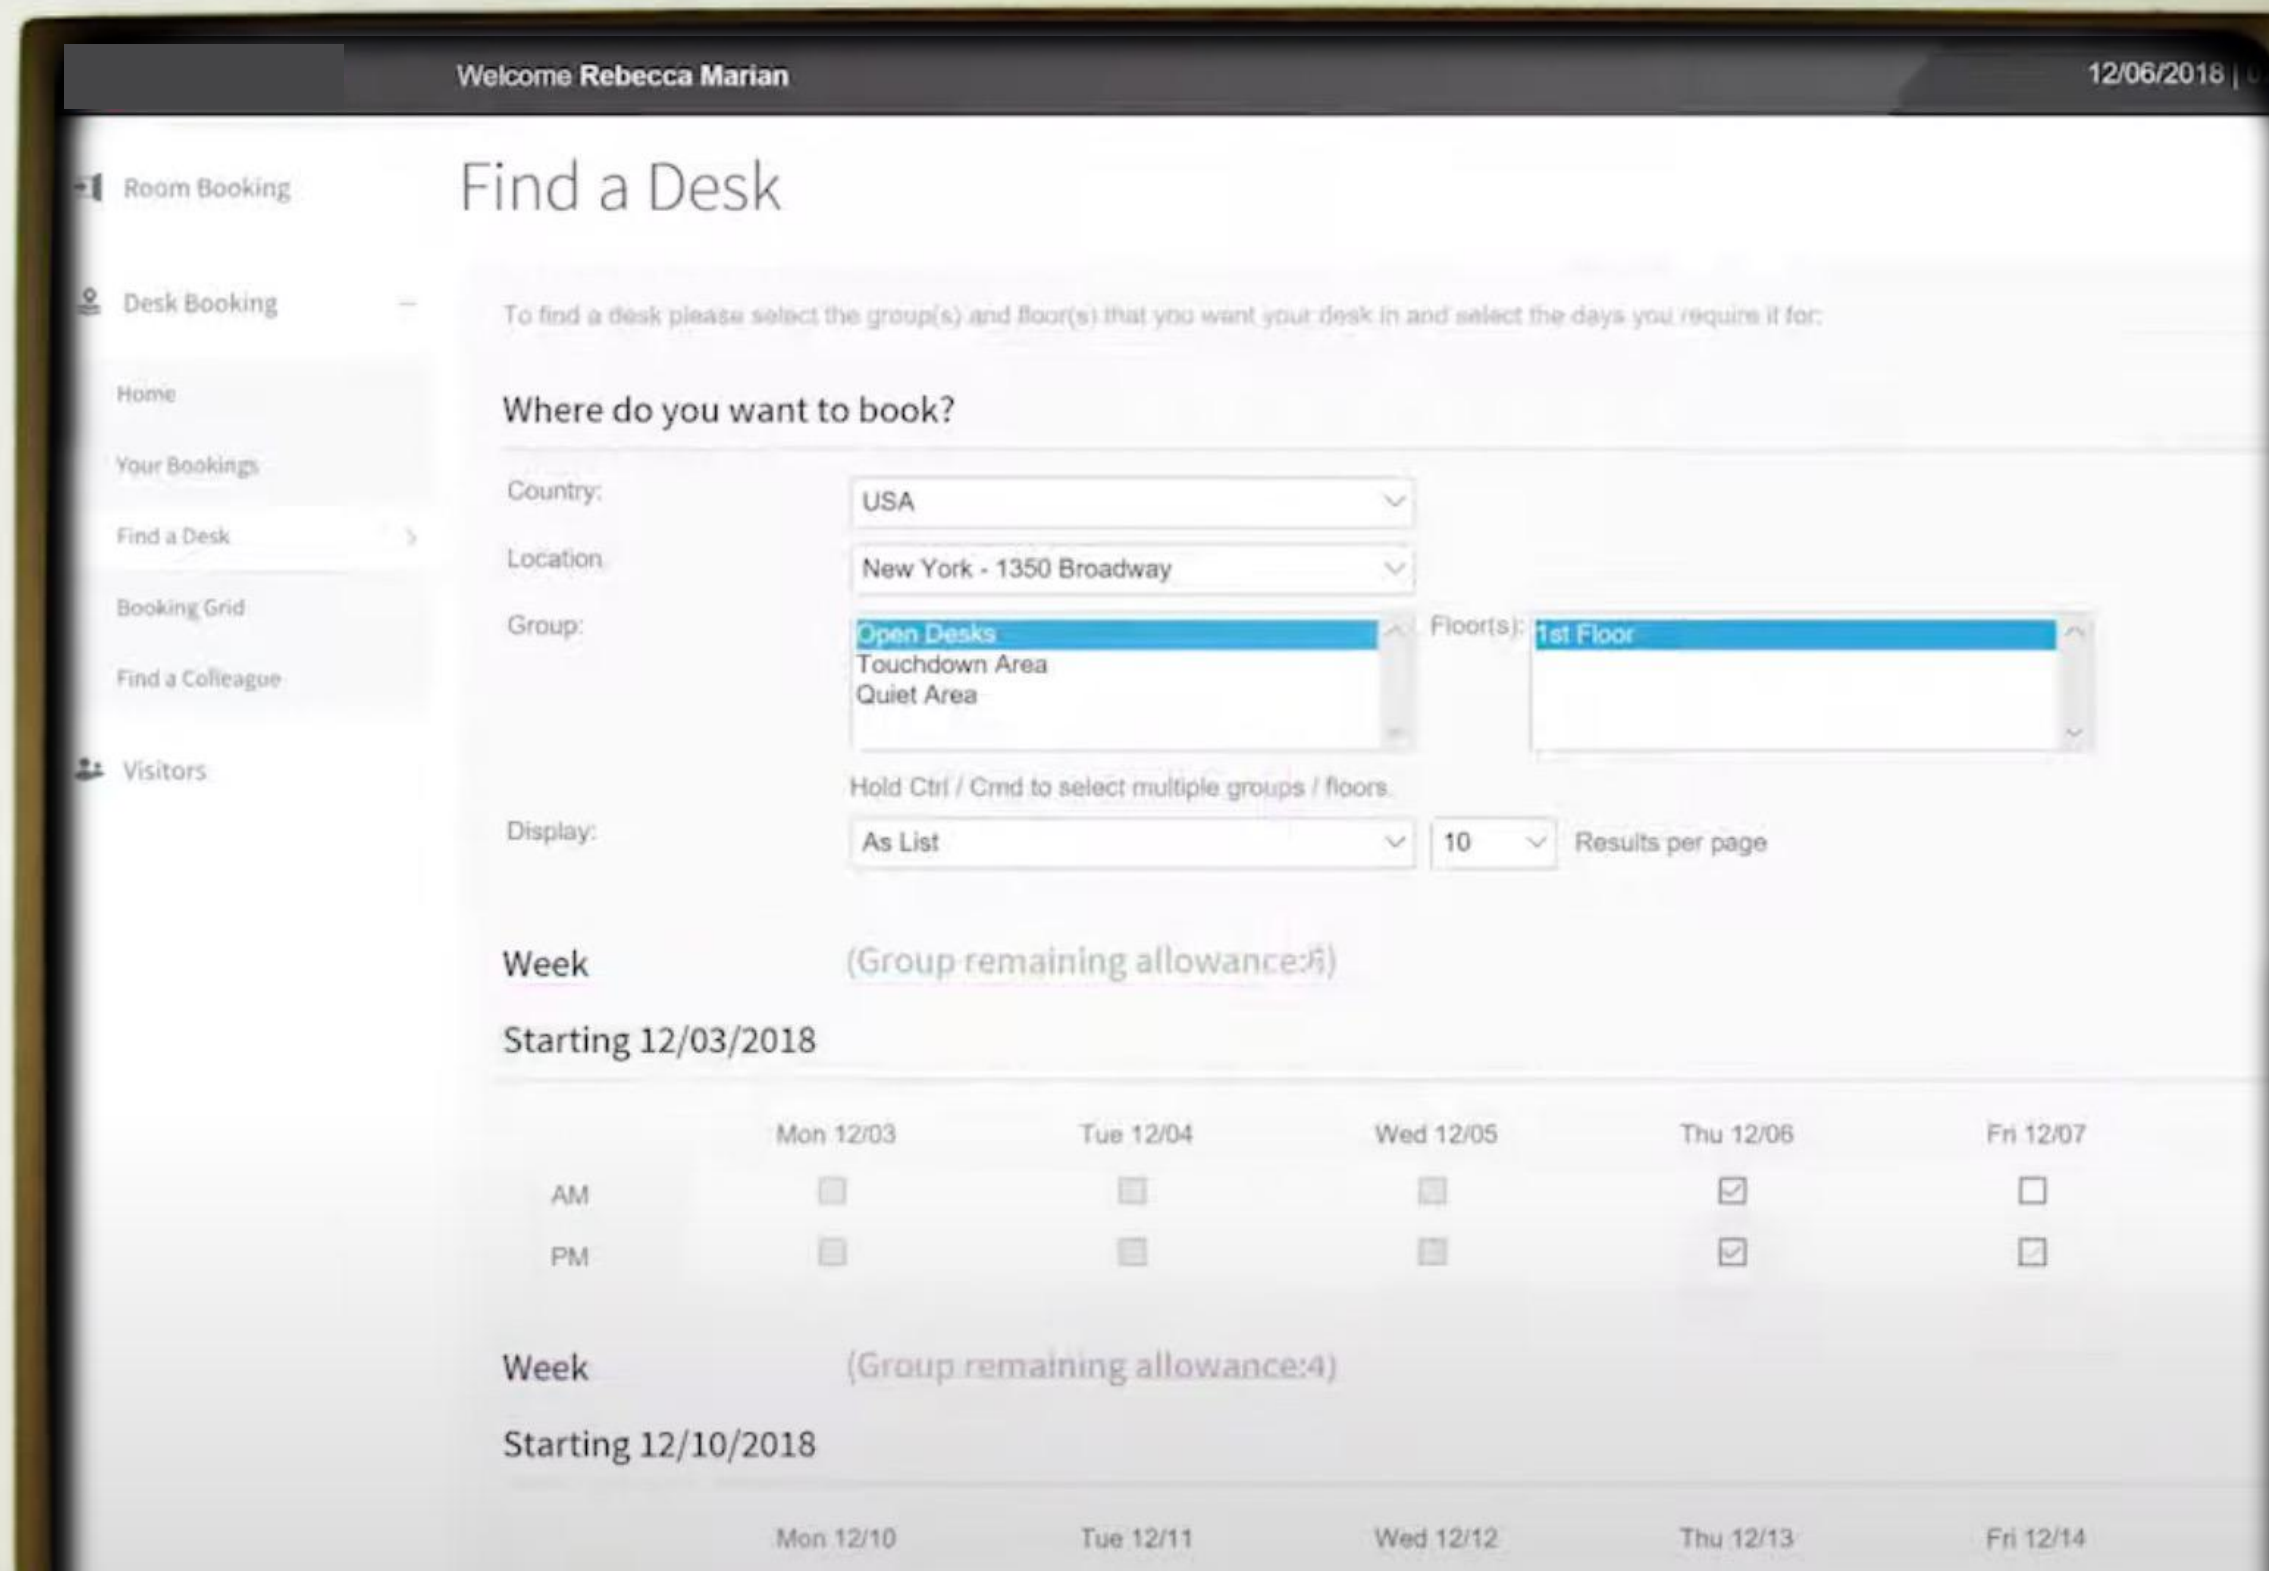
Welcome Rebecca Marian

12/06/2018 | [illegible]

Room Booking

Desk Booking

Home

Your Bookings

Find a Desk

Booking Grid

Find a Colleague

Visitors

Find a Desk

To find a desk please select the group(s) and floor(s) that you want your desk in and select the days you require it for:

Where do you want to book?

Country: USA

Location: New York - 1350 Broadway

Group: Open Desks
Touchdown Area
Quiet Area

Floor(s): 1st Floor

Hold Ctrl / Cmd to select multiple groups / floors.

Display: As List

10 Results per page

Week (Group remaining allowance:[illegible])

Starting 12/03/2018

| | Mon 12/03 | Tue 12/04 | Wed 12/05 | Thu 12/06 | Fri 12/07 |
|---|---|---|---|---|---|
| AM | | | | | |
| PM | | | | | |

Week (Group remaining allowance:4)

Starting 12/10/2018

| Mon 12/10 | Tue 12/11 | Wed 12/12 | Thu 12/13 | Fri 12/14 |
|---|---|---|---|---|